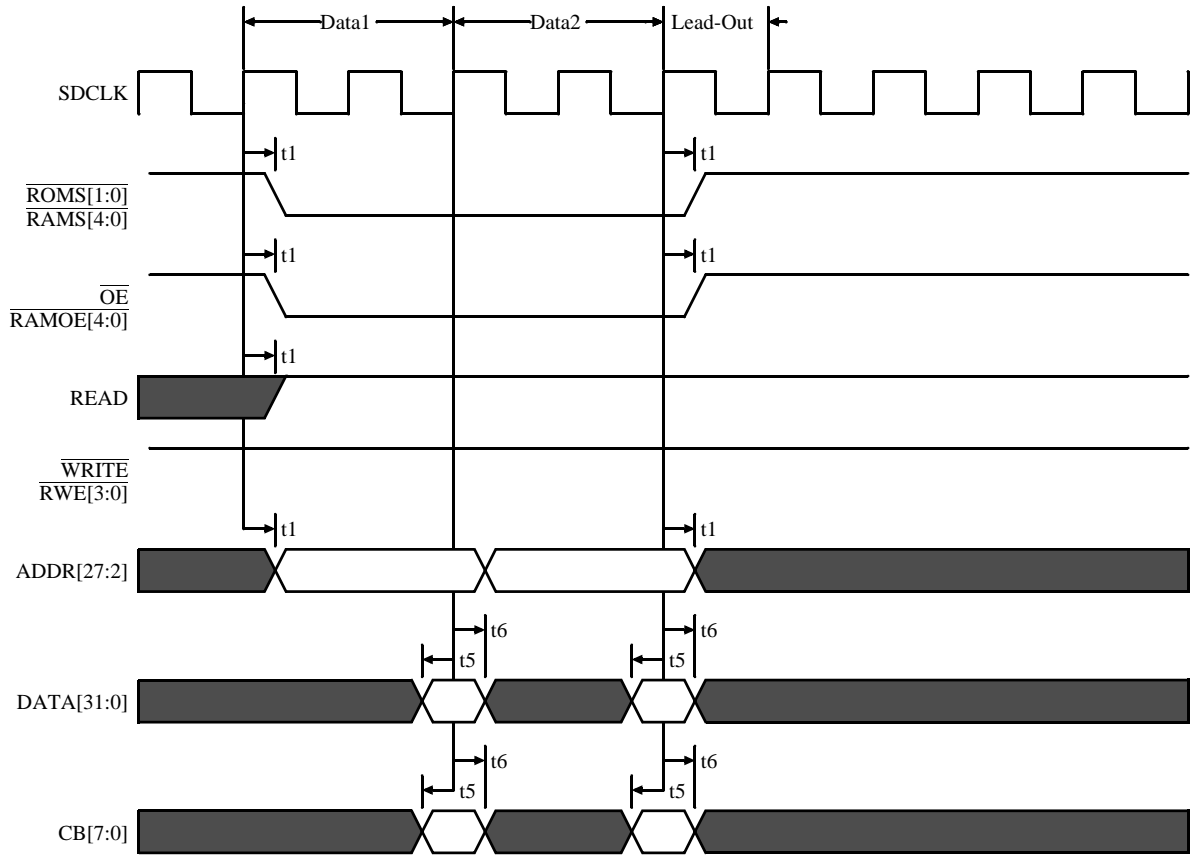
Data1
Data2
Lead-Out

SDCLK

t1
t1

$\overline{\text{ROMS[1:0]}}$
$\overline{\text{RAMS[4:0]}}$

t1
t1

$\overline{\text{OE}}$
$\overline{\text{RAMOE[4:0]}}$

t1

READ

$\overline{\text{WRITE}}$
$\overline{\text{RWE[3:0]}}$

t1
t1

ADDR[27:2]

t6
t5
t6
t5

DATA[31:0]

t6
t5
t6
t5

CB[7:0]